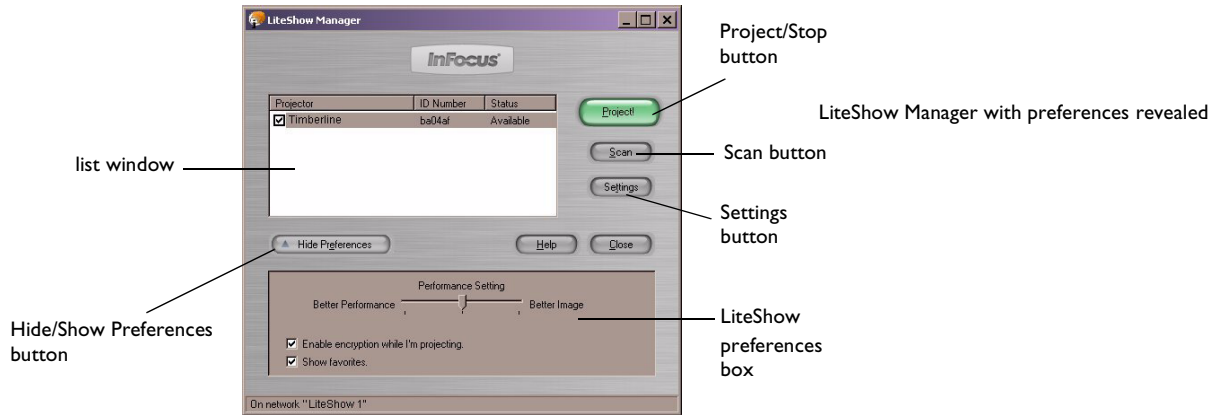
LiteShow Manager

InFocus

| Projector | ID Number | Status |
|---|---|---|
| ☑ Timberline | ba04af | Available |

Project!

Scan

Settings

Hide Preferences

Help

Close

Performance Setting

Better Performance

Better Image

☑ Enable encryption while I'm projecting.

☑ Show favorites.

On network "LiteShow 1"

Project/Stop button

LiteShow Manager with preferences revealed

Scan button

list window

Settings button

Hide/Show Preferences button

LiteShow preferences box